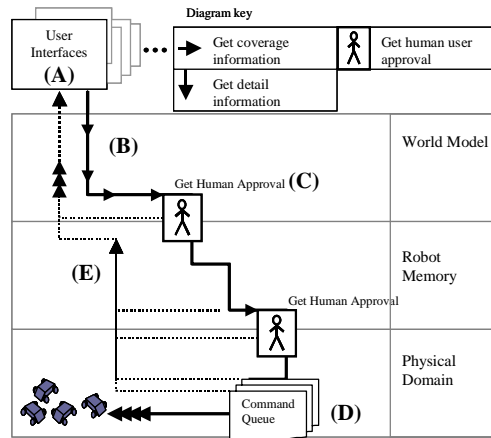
User Interfaces
(A)

Diagram key

Get coverage information

Get detail information

Get human user approval

(B)

World Model

Get Human Approval (C)

Robot Memory

(E)

Get Human Approval

Physical Domain

Command Queue

(D)